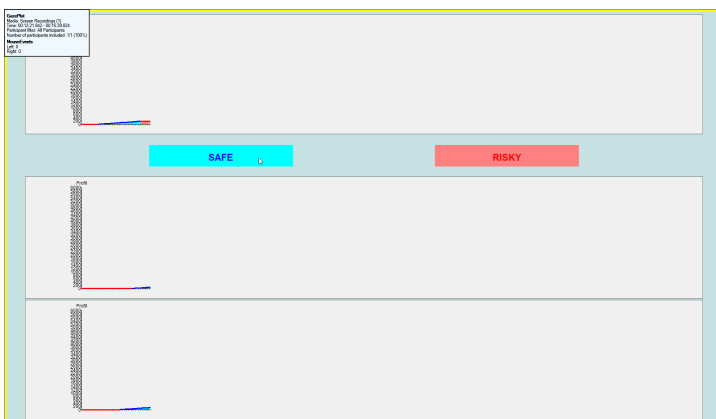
GazePlot
Media: Screen Recordings [1]
Time: 00:12:21.842 - 00:15:30.824
Participant filter: All Participants
Number of participants included: 1/1 (100%)
Mouse Events
Left: 0
Right: 0

SAFE

RISKY

Profit

Profit